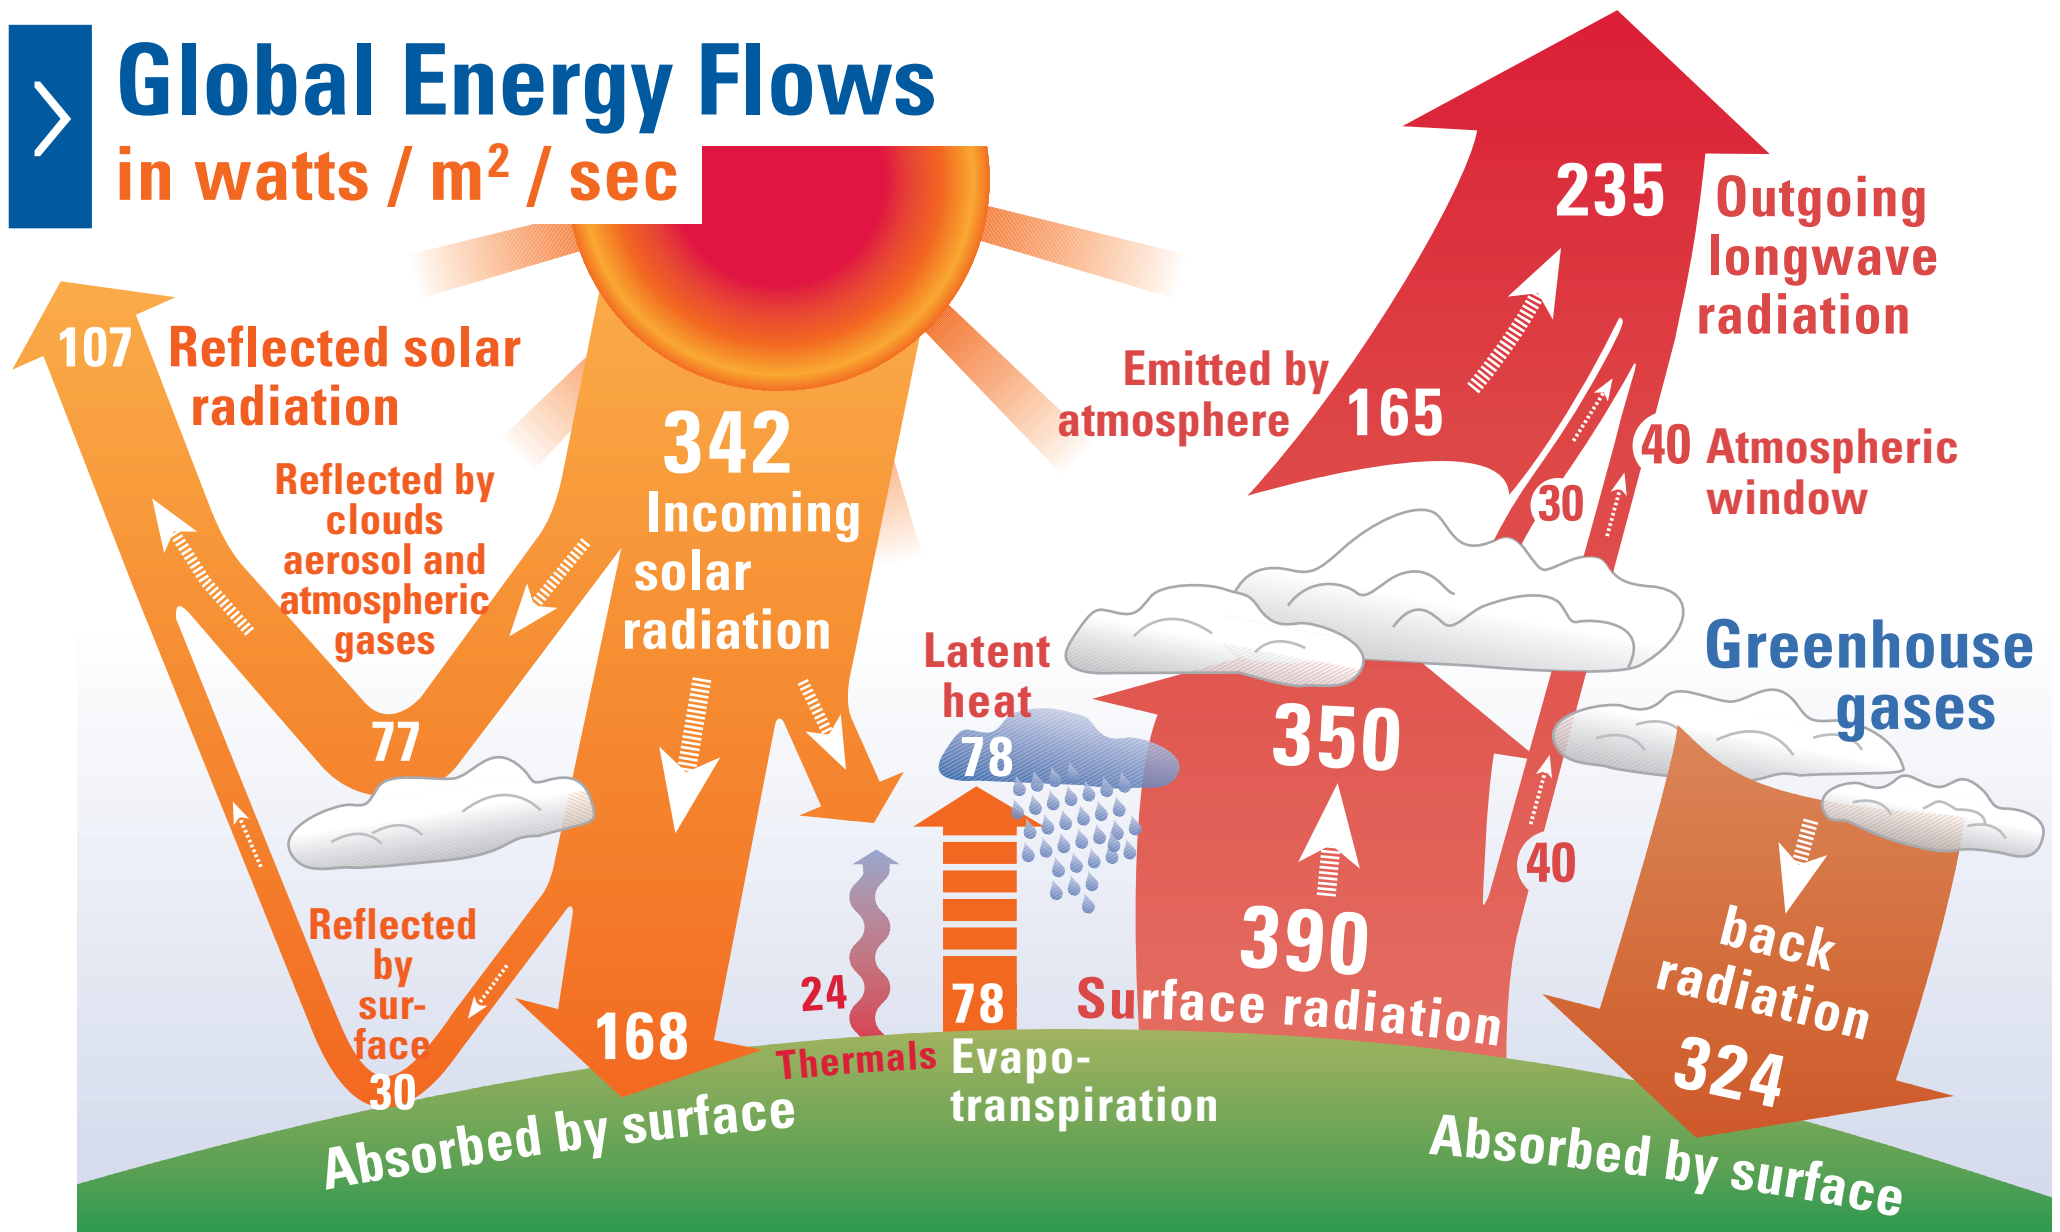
Global Energy Flows
in watts / m² / sec

107 Reflected solar radiation

Reflected by clouds aerosol and atmospheric gases

77

342 Incoming solar radiation

Reflected by surface

30

168

Absorbed by surface

Latent heat

78

24

78

Thermals

Evapotranspiration

Emitted by atmosphere

165

235 Outgoing longwave radiation

40 Atmospheric window

30

Greenhouse gases

350

40

390

Surface radiation

back radiation

324

Absorbed by surface